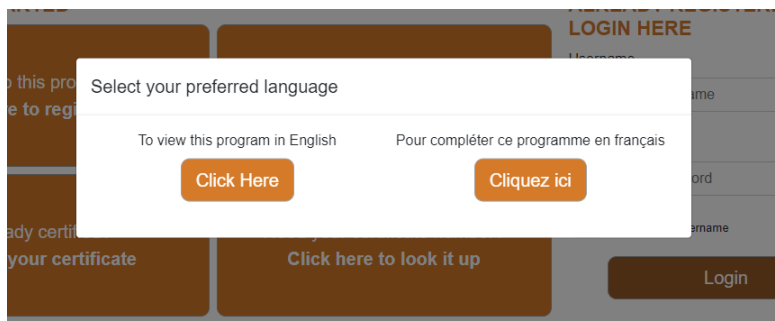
ARTED

o this pro
e to regi

ady certifi
your certificate

Click here to look it up

ALREADY REGISTERED?
LOGIN HERE

Username

ame

ord

ername

Login

Select your preferred language

To view this program in English

Click Here

Pour compléter ce programme en français

Cliquez ici